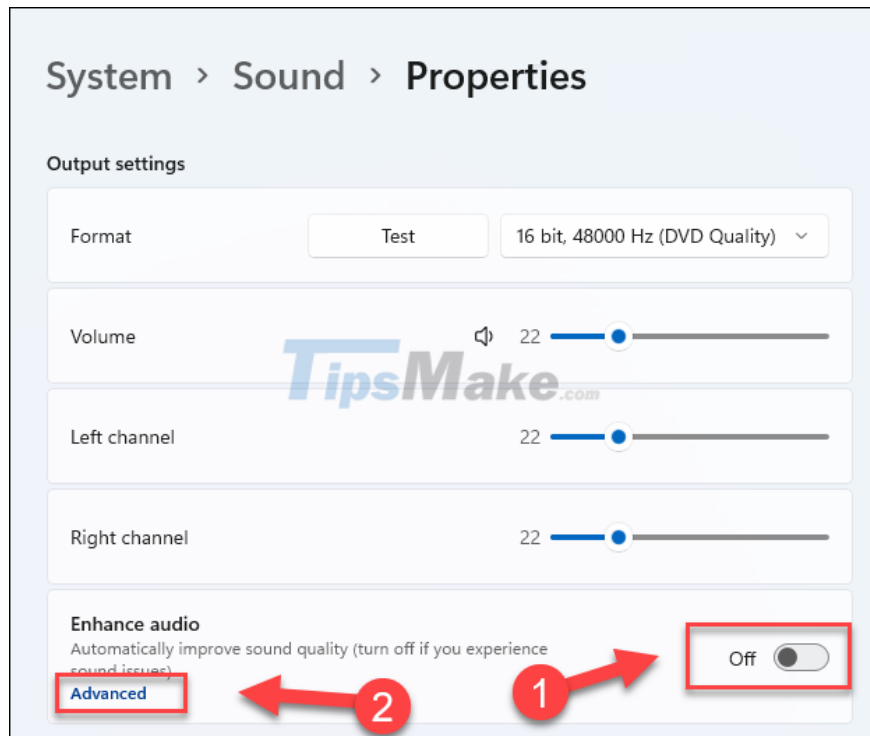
System › Sound › Properties

Output settings

Format

Test

16 bit, 48000 Hz (DVD Quality)

Volume

22

TipsMake.com

Left channel

22

Right channel

22

Enhance audio

Automatically improve sound quality (turn off if you experience sound issues)

Advanced

Off

1

2